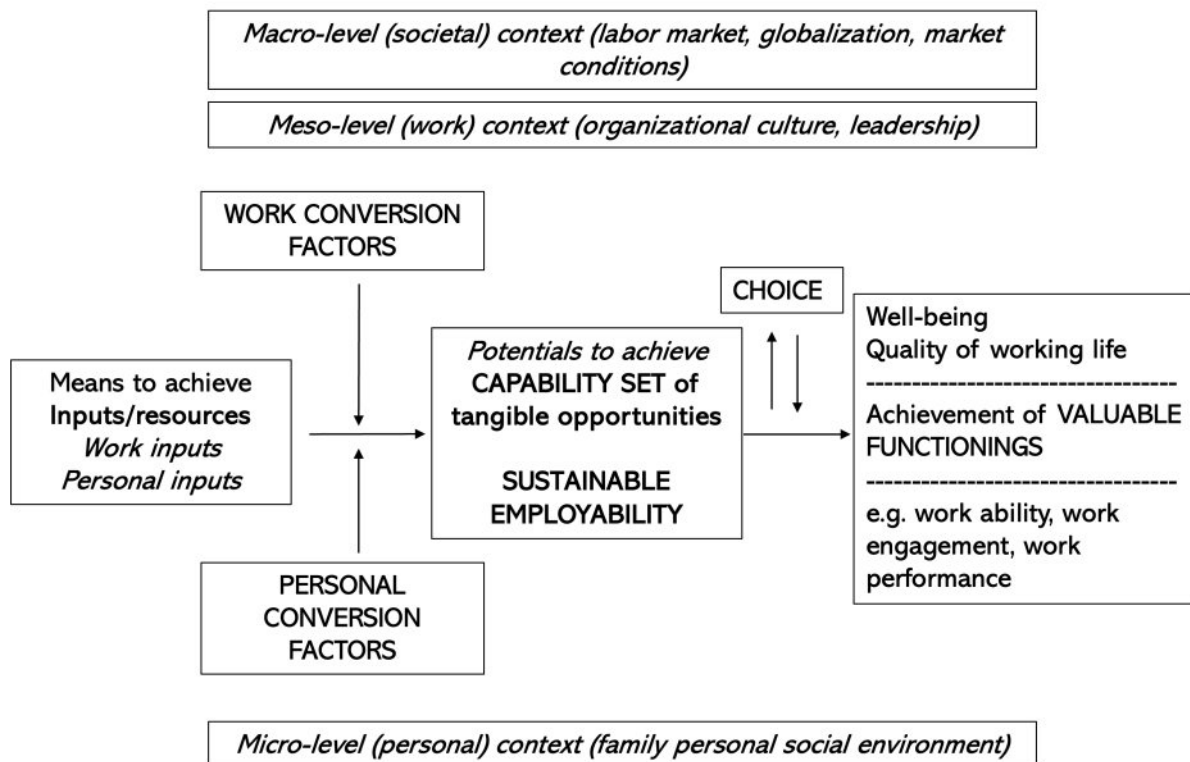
Macro-level (societal) context (labor market, globalization, market conditions)

Meso-level (work) context (organizational culture, leadership)

WORK CONVERSION FACTORS

CHOICE

Means to achieve
Inputs/resources
Work inputs
Personal inputs

Potentials to achieve
CAPABILITY SET of tangible opportunities

SUSTAINABLE EMPLOYABILITY

Well-being
Quality of working life
---------------------------------
Achievement of VALUABLE FUNCTIONINGS
---------------------------------
e.g. work ability, work engagement, work performance

PERSONAL CONVERSION FACTORS

Micro-level (personal) context (family personal social environment)